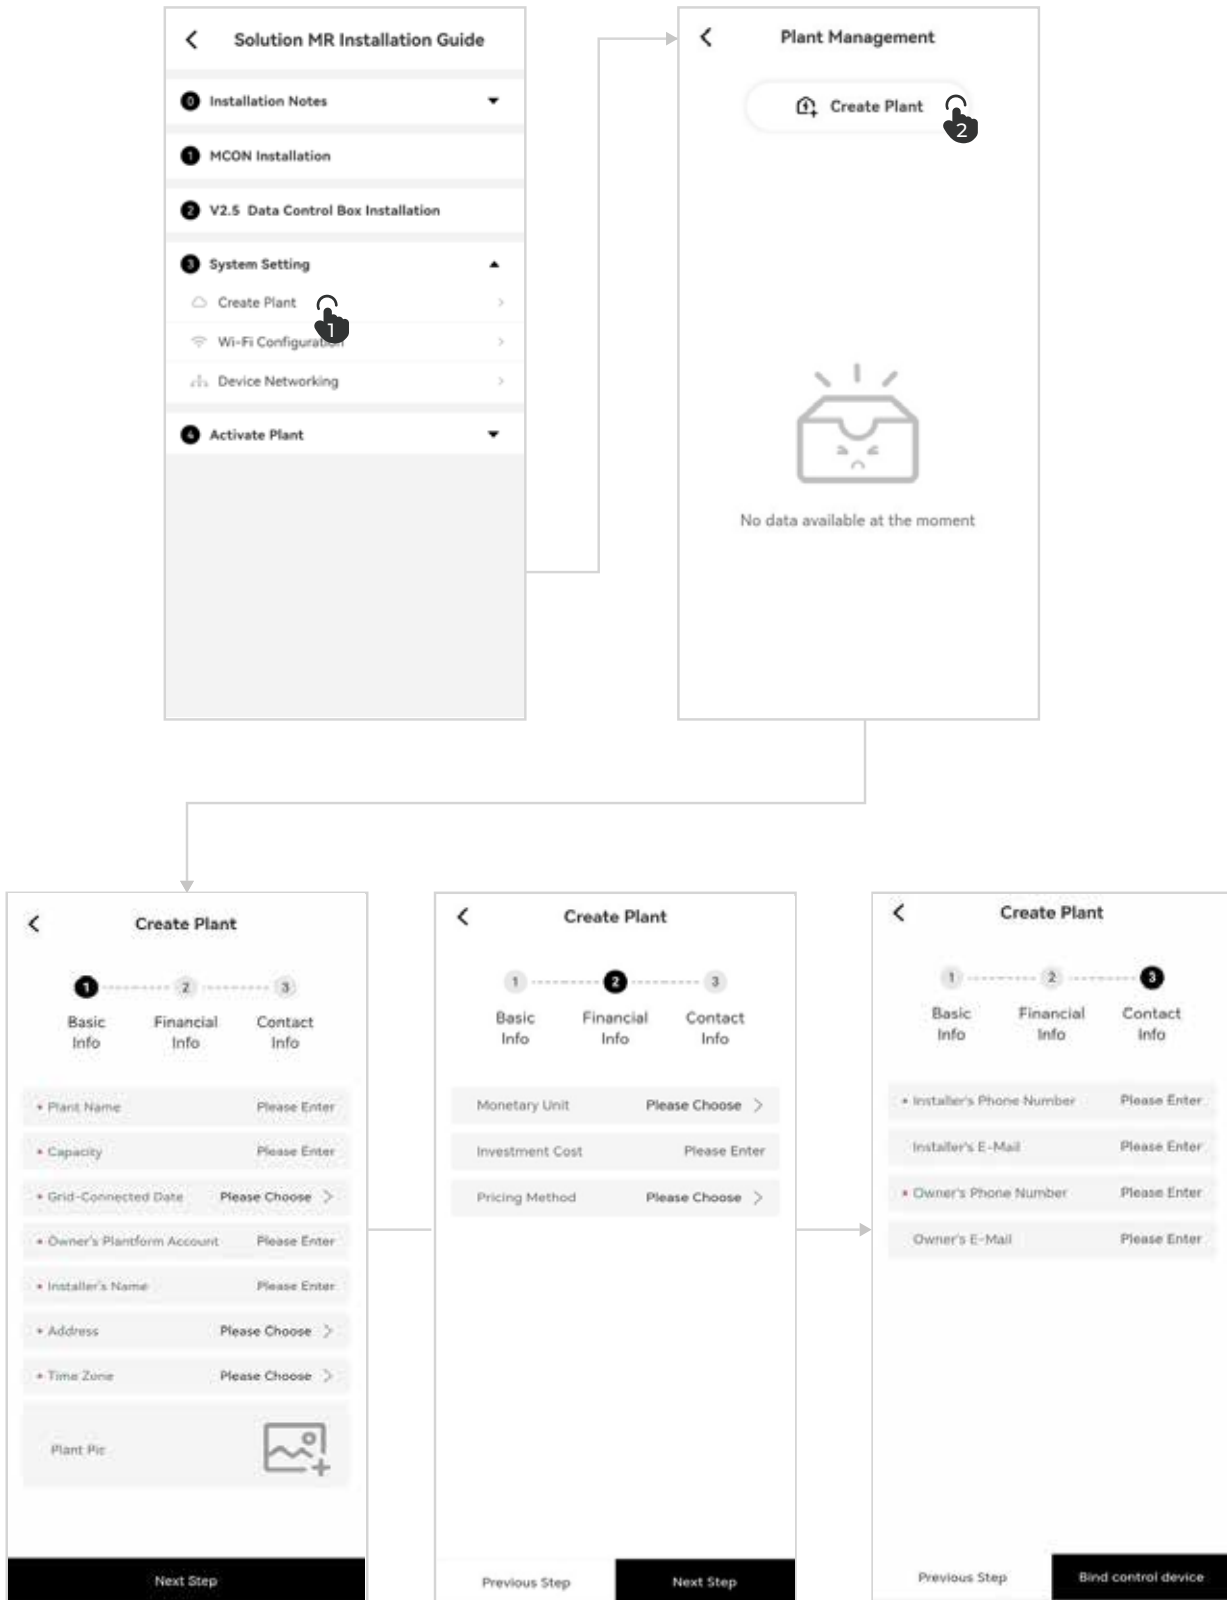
Solution MR Installation Guide

0 Installation Notes

1 MCON Installation

2 V2.5 Data Control Box Installation

3 System Setting

Create Plant

1

Wi-Fi Configuration

Device Networking

4 Activate Plant

Plant Management

Create Plant

2

No data available at the moment

Create Plant

1 Basic Info
2 Financial Info
3 Contact Info

• Plant Name Please Enter
• Capacity Please Enter
• Grid-Connected Date Please Choose
• Owner's Plantform Account Please Enter
• Installer's Name Please Enter
• Address Please Choose
• Time Zone Please Choose
Plant Pic

Next Step

Create Plant

1 Basic Info
2 Financial Info
3 Contact Info

Monetary Unit Please Choose
Investment Cost Please Enter
Pricing Method Please Choose

Previous Step
Next Step

Create Plant

1 Basic Info
2 Financial Info
3 Contact Info

• Installer's Phone Number Please Enter
Installer's E-Mail Please Enter
• Owner's Phone Number Please Enter
Owner's E-Mail Please Enter

Previous Step
Bind control device